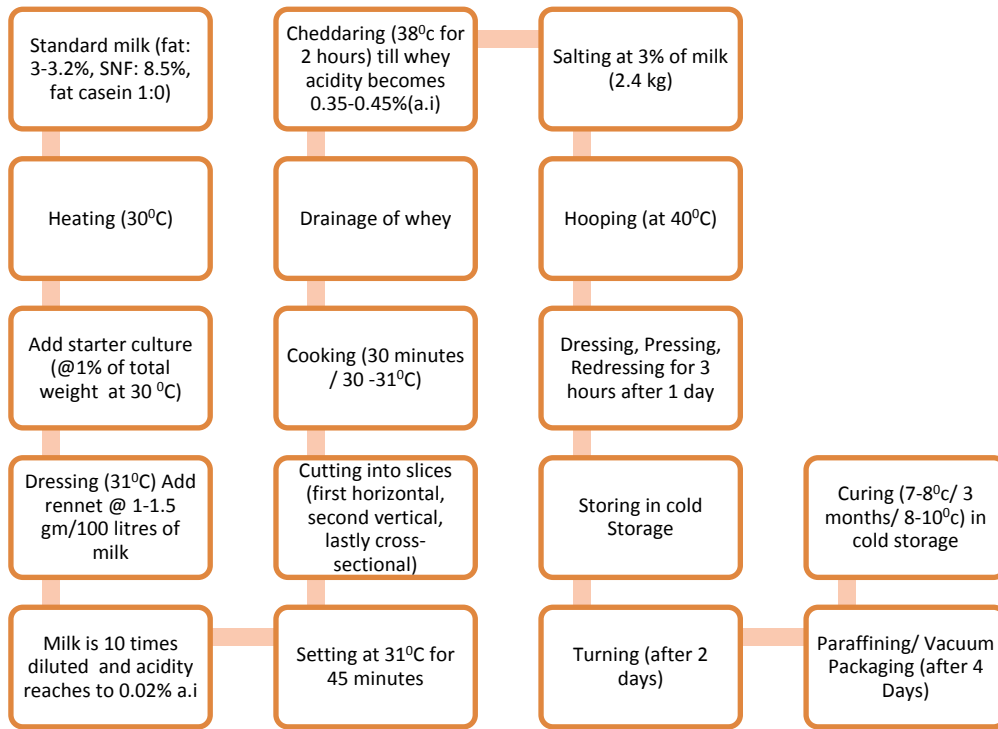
Standard milk (fat: 3-3.2%, SNF: 8.5%, fat casein 1:0)

Heating (30$^0$C)

Add starter culture (@1% of total weight at 30 $^0$C)

Dressing (31$^0$C) Add rennet @ 1-1.5 gm/100 litres of milk

Milk is 10 times diluted and acidity reaches to 0.02% a.i

Setting at 31$^0$C for 45 minutes

Cutting into slices (first horizontal, second vertical, lastly cross-sectional)

Cooking (30 minutes / 30 -31$^0$C)

Drainage of whey

Cheddaring (38$^0$c for 2 hours) till whey acidity becomes 0.35-0.45%(a.i)

Salting at 3% of milk (2.4 kg)

Hooping (at 40$^0$C)

Dressing, Pressing, Redressing for 3 hours after 1 day

Storing in cold Storage

Turning (after 2 days)

Paraffining/ Vacuum Packaging (after 4 Days)

Curing (7-8$^0$c/ 3 months/ 8-10$^0$c) in cold storage